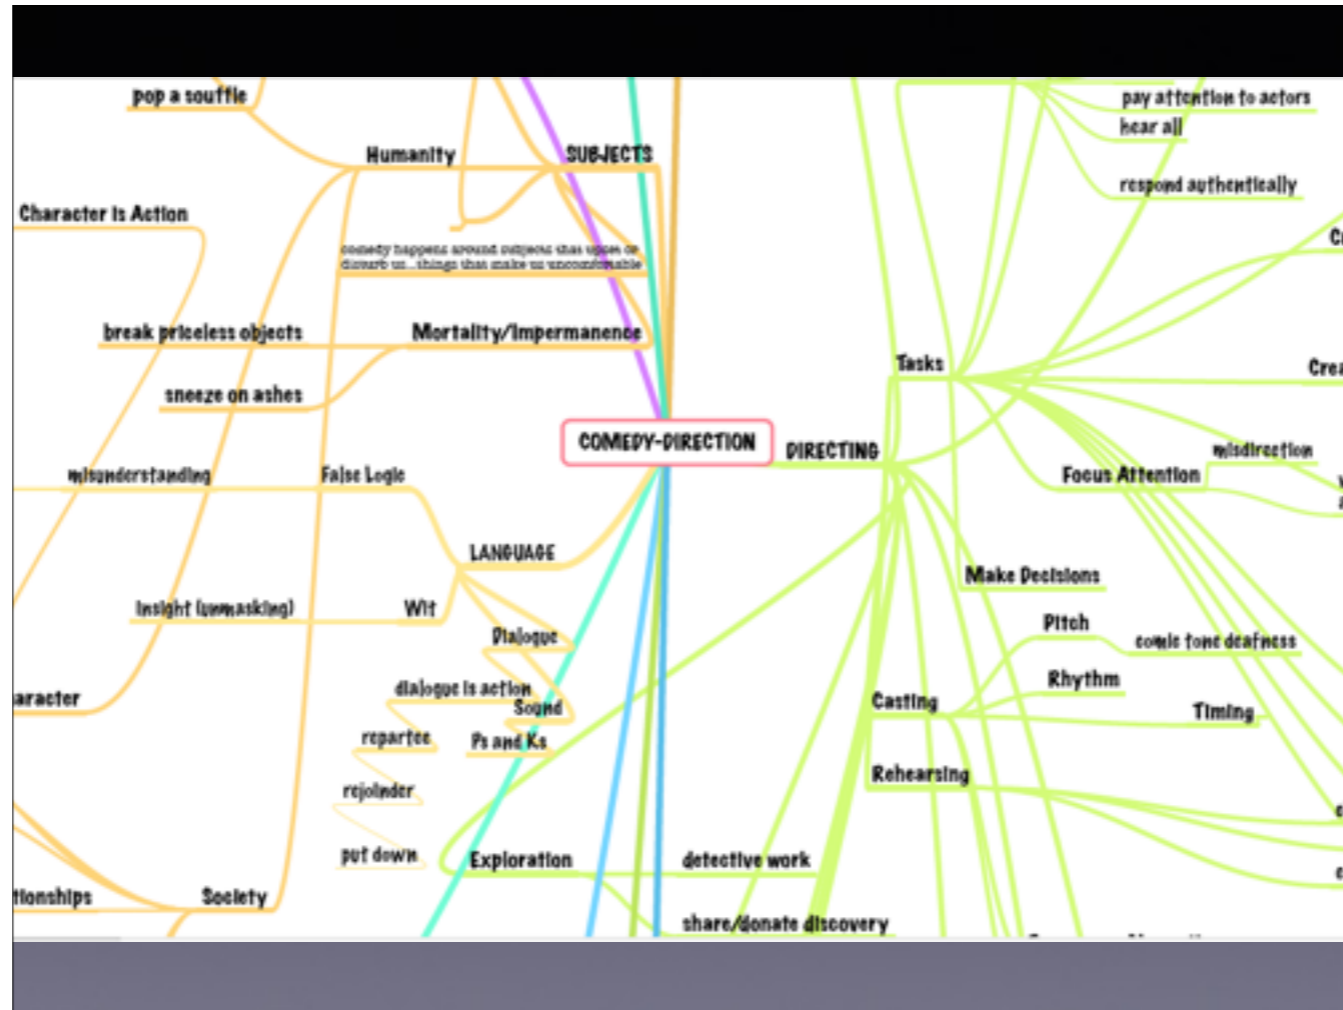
pop a souffle
Humanity
SUBJECTS
Character is Action
comedy happens around subjects that upset or disturb us... things that make us uncomfortable
break priceless objects
Mortality/Impermanence
sneeze on ashes
COMEDY-DIRECTION
DIRECTING
misunderstanding
False Logic
LANGUAGE
Insight (unmasking)
Wit
Dialogue
aracter
dialogue is action
Sound
repartee
Ps and Ks
rejoinder
put down
Exploration
detective work
tionships
Society
share/donate discovery
pay attention to actors
hear all
respond authentically
C
Tasks
Crea
misdirection
Focus Attention
Make Decisions
Pitch
comic tone deafness
Rhythm
Casting
Timing
Rehearsing